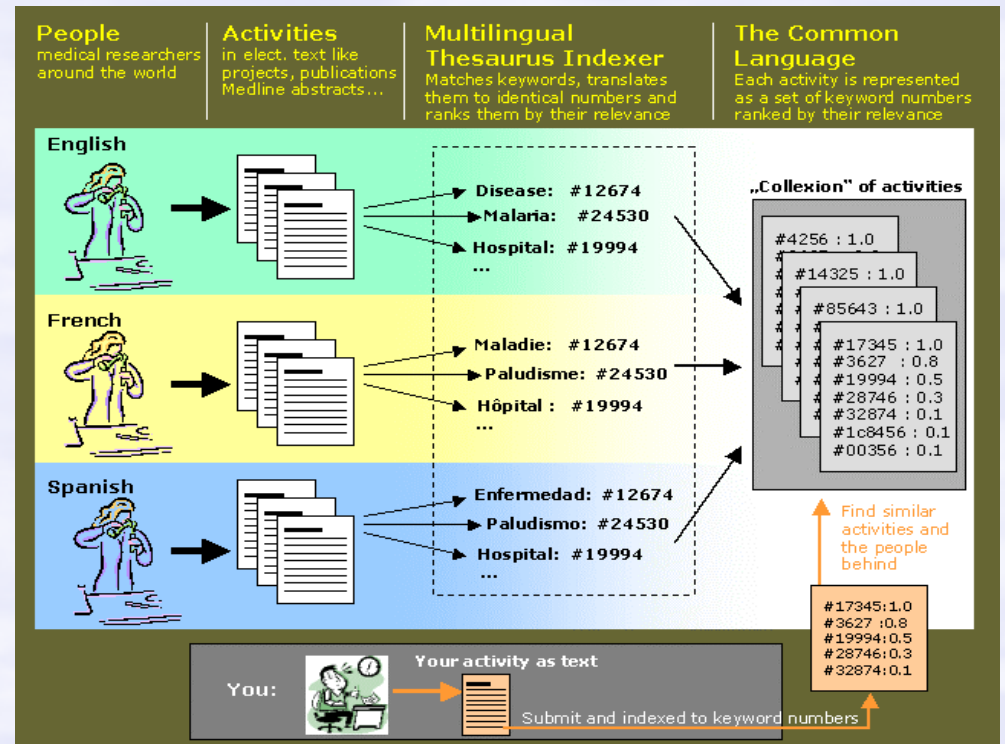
People
medical researchers around the world

Activities
in elect. text like projects, publications Medline abstracts...

Multilingual Thesaurus Indexer
Matches keywords, translates them to identical numbers and ranks them by their relevance

The Common Language
Each activity is represented as a set of keyword numbers ranked by their relevance

English
Disease: #12674
Malaria: #24530
Hospital: #19994
...

French
Maladie: #12674
Paludisme: #24530
Hôpital : #19994
...

Spanish
Enfermedad: #12674
Paludismo: #24530
Hospital: #19994
...

„Collexion" of activities
#4256 : 1.0
#14325 : 1.0
#85643 : 1.0
#17345 : 1.0
#3627 : 0.8
#19994 : 0.5
#28746 : 0.3
#32874 : 0.1
#1c8456 : 0.1
#00356 : 0.1

Find similar activities and the people behind

You:
Your activity as text
Submit and indexed to keyword numbers

#17345:1.0
#3627 :0.8
#19994:0.5
#28746:0.3
#32874:0.1